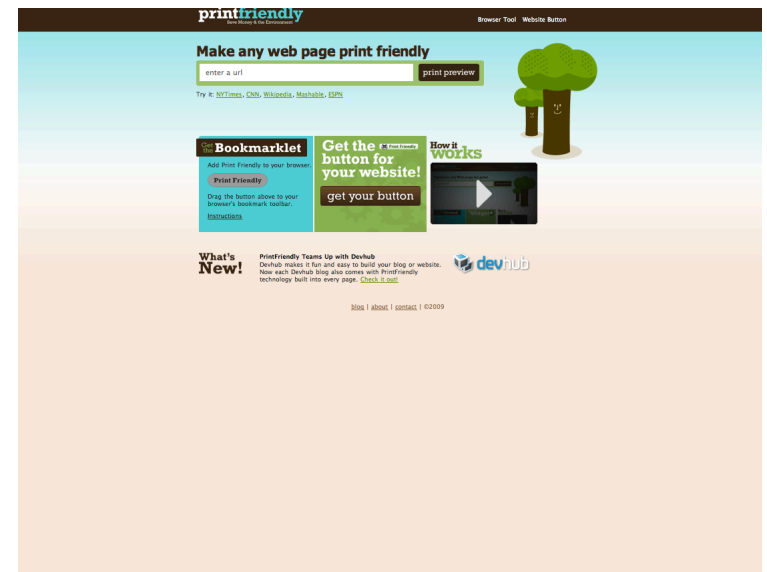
printfriendly
Save Money & the Environment

Browser Tool Website Button

Make any web page print friendly

enter a url

print preview

Try it: NYTimes, CNN, Wikipedia, Mashable, ESPN

Get the Bookmarklet

Add Print Friendly to your browser.

Print Friendly

Drag the button above to your browser's bookmark toolbar.

Instructions

Get the button for your website!

Print Friendly

get your button

How it works

What's New!

PrintFriendly Teams Up with Devhub
Devhub makes it fun and easy to build your blog or website. Now each Devhub blog also comes with PrintFriendly technology built into every page. Check it out!

devhub

blog | about | contact | ©2009